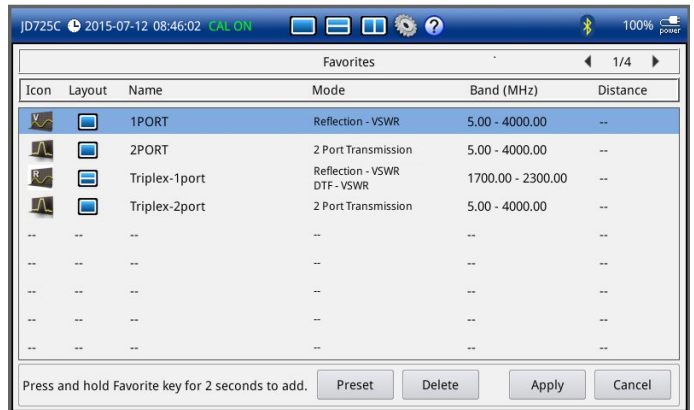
JD725C 2015-07-12 08:46:02 CAL ON 100% power

Favorites 1/4

| Icon | Layout | Name | Mode | Band (MHz) | Distance |
|---|---|---|---|---|---|
| V | | 1PORT | Reflection - VSWR | 5.00 - 4000.00 | -- |
| | | 2PORT | 2 Port Transmission | 5.00 - 4000.00 | -- |
| R | | Triplex-1port | Reflection - VSWR DTF - VSWR | 1700.00 - 2300.00 | -- |
| | | Triplex-2port | 2 Port Transmission | 5.00 - 4000.00 | -- |
| -- | -- | -- | -- | -- | -- |
| -- | -- | -- | -- | -- | -- |
| -- | -- | -- | -- | -- | -- |
| -- | -- | -- | -- | -- | -- |
| -- | -- | -- | -- | -- | -- |

Press and hold Favorite key for 2 seconds to add. Preset Delete Apply Cancel